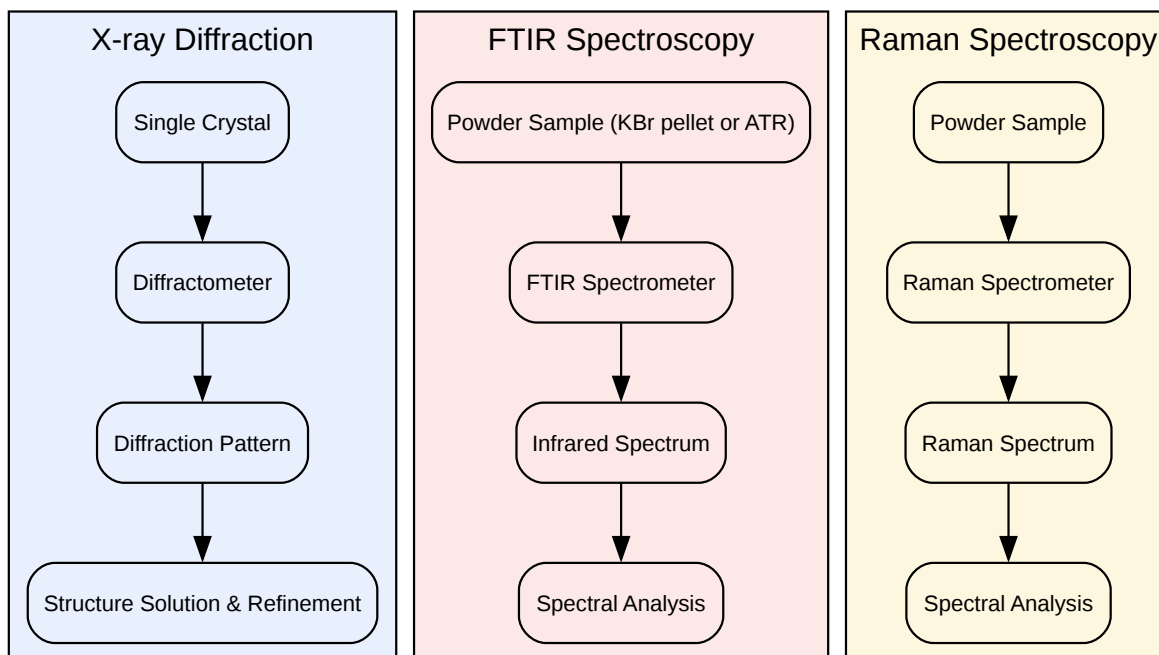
X-ray Diffraction

Single Crystal

Diffractometer

Diffraction Pattern

Structure Solution & Refinement

FTIR Spectroscopy

Powder Sample (KBr pellet or ATR)

FTIR Spectrometer

Infrared Spectrum

Spectral Analysis

Raman Spectroscopy

Powder Sample

Raman Spectrometer

Raman Spectrum

Spectral Analysis